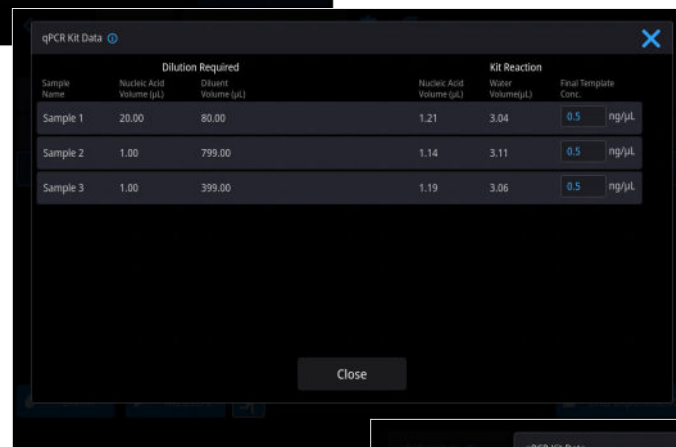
qPCR Kit Data ⓘ

| | Dilution Required | | Kit Reaction | | |
|---|---|---|---|---|---|
| Sample Name | Nucleic Acid Volume (µL) | Diluent Volume (µL) | Nucleic Acid Volume (µL) | Water Volume(µL) | Final Template Conc. |
| Sample 1 | 20.00 | 80.00 | 1.21 | 3.04 | 0.5 ng/µL |
| Sample 2 | 1.00 | 799.00 | 1.14 | 3.11 | 0.5 ng/µL |
| Sample 3 | 1.00 | 399.00 | 1.19 | 3.06 | 0.5 ng/µL |

Close

qPCR Kit Data